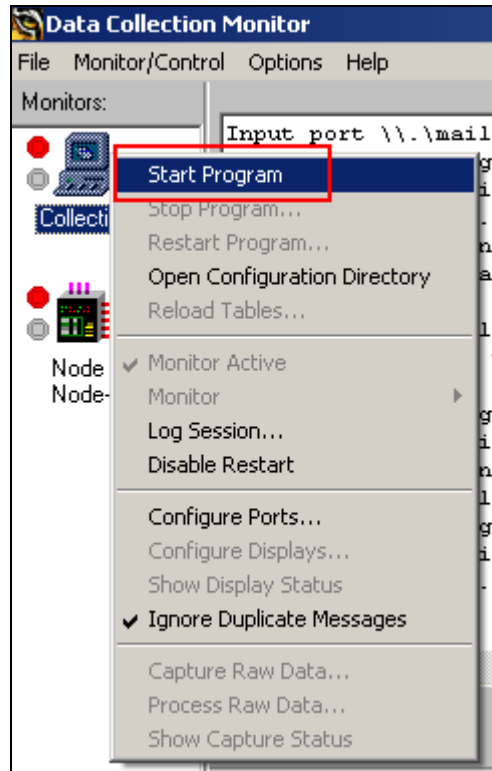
Data Collection Monitor
File Monitor/Control Options Help
Monitors:
Input port \\.\mail
Collecti
Node
Node-
Start Program
Stop Program...
Restart Program...
Open Configuration Directory
Reload Tables...
Monitor Active
Monitor
Log Session...
Disable Restart
Configure Ports...
Configure Displays...
Show Display Status
Ignore Duplicate Messages
Capture Raw Data...
Process Raw Data...
Show Capture Status